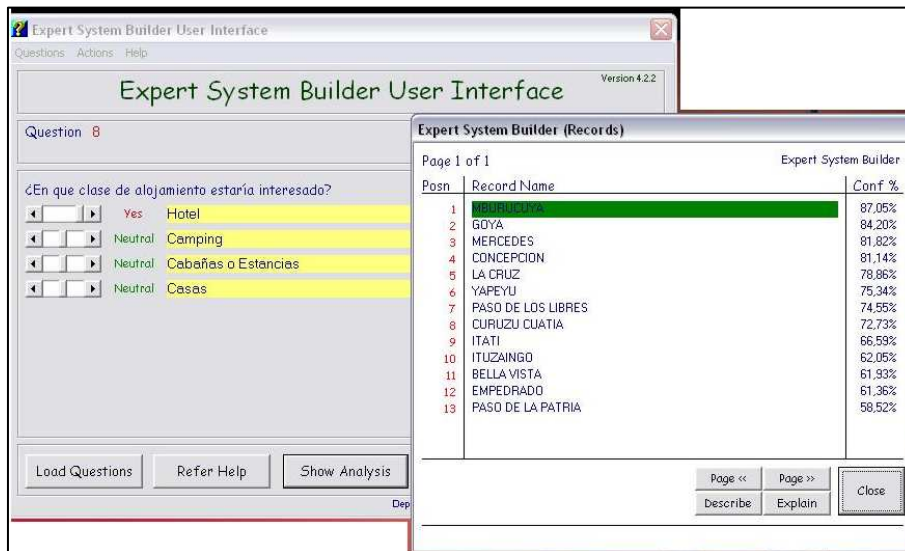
Expert System Builder User Interface
Questions Actions Help
Expert System Builder User Interface
Version 4.2.2
Question 8
¿En que clase de alojamiento estaría interesado?
Yes Hotel
Neutral Camping
Neutral Cabañas o Estancias
Neutral Casas
Load Questions
Refer Help
Show Analysis
Dep

Expert System Builder (Records)
Page 1 of 1
Expert System Builder

| Posn | Record Name | Conf % |
|---|---|---|
| 1 | MBURUCUYA | 87,05% |
| 2 | GOYA | 84,20% |
| 3 | MERCEDES | 81,82% |
| 4 | CONCEPCION | 81,14% |
| 5 | LA CRUZ | 78,86% |
| 6 | YAPEYU | 75,34% |
| 7 | PASO DE LOS LIBRES | 74,55% |
| 8 | CURUZU CUATIA | 72,73% |
| 9 | ITATI | 66,59% |
| 10 | ITUZAINGO | 62,05% |
| 11 | BELLA VISTA | 61,93% |
| 12 | EMPEDRADO | 61,36% |
| 13 | PASO DE LA PATRIA | 58,52% |

Page <<
Page >>
Describe
Explain
Close